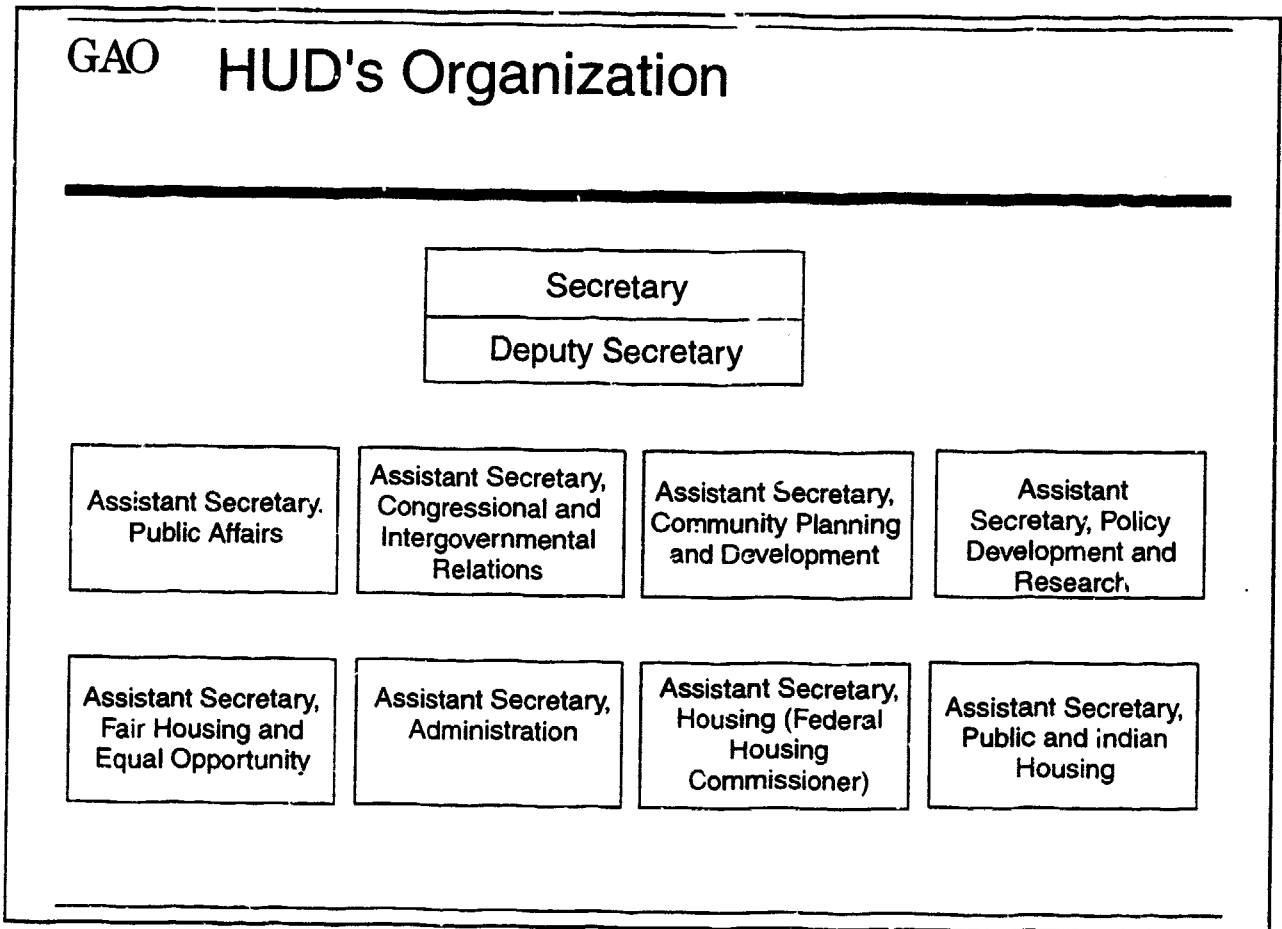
GAO HUD's Organization

Secretary

Deputy Secretary

Assistant Secretary. Public Affairs

Assistant Secretary, Congressional and Intergovernmental Relations

Assistant Secretary, Community Planning and Development

Assistant Secretary, Policy Development and Research

Assistant Secretary, Fair Housing and Equal Opportunity

Assistant Secretary, Administration

Assistant Secretary, Housing (Federal Housing Commissioner)

Assistant Secretary, Public and indian Housing